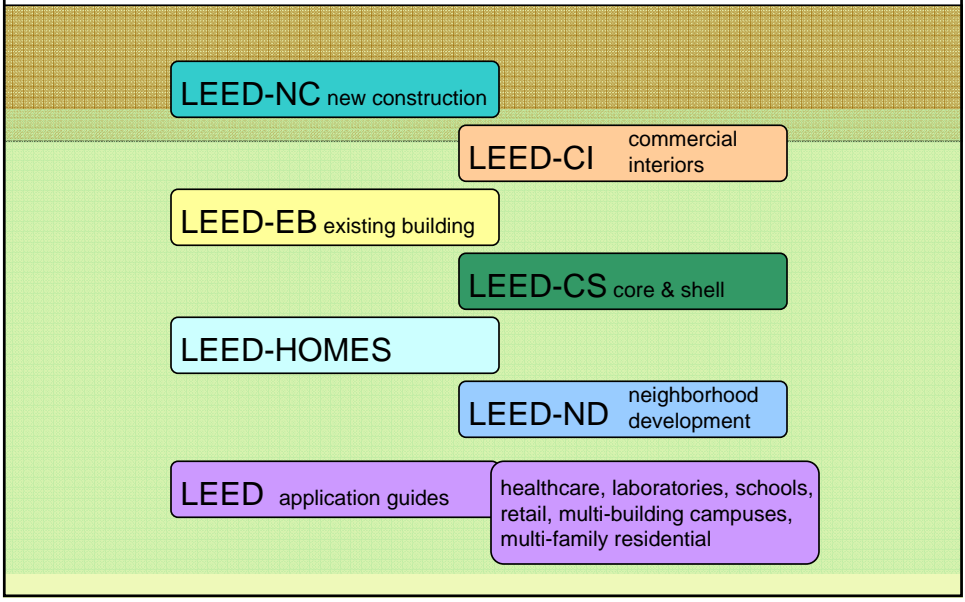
LEED-NC new construction

LEED-CI commercial interiors

LEED-EB existing building

LEED-CS core & shell

LEED-HOMES

LEED-ND neighborhood development

LEED application guides

healthcare, laboratories, schools, retail, multi-building campuses, multi-family residential